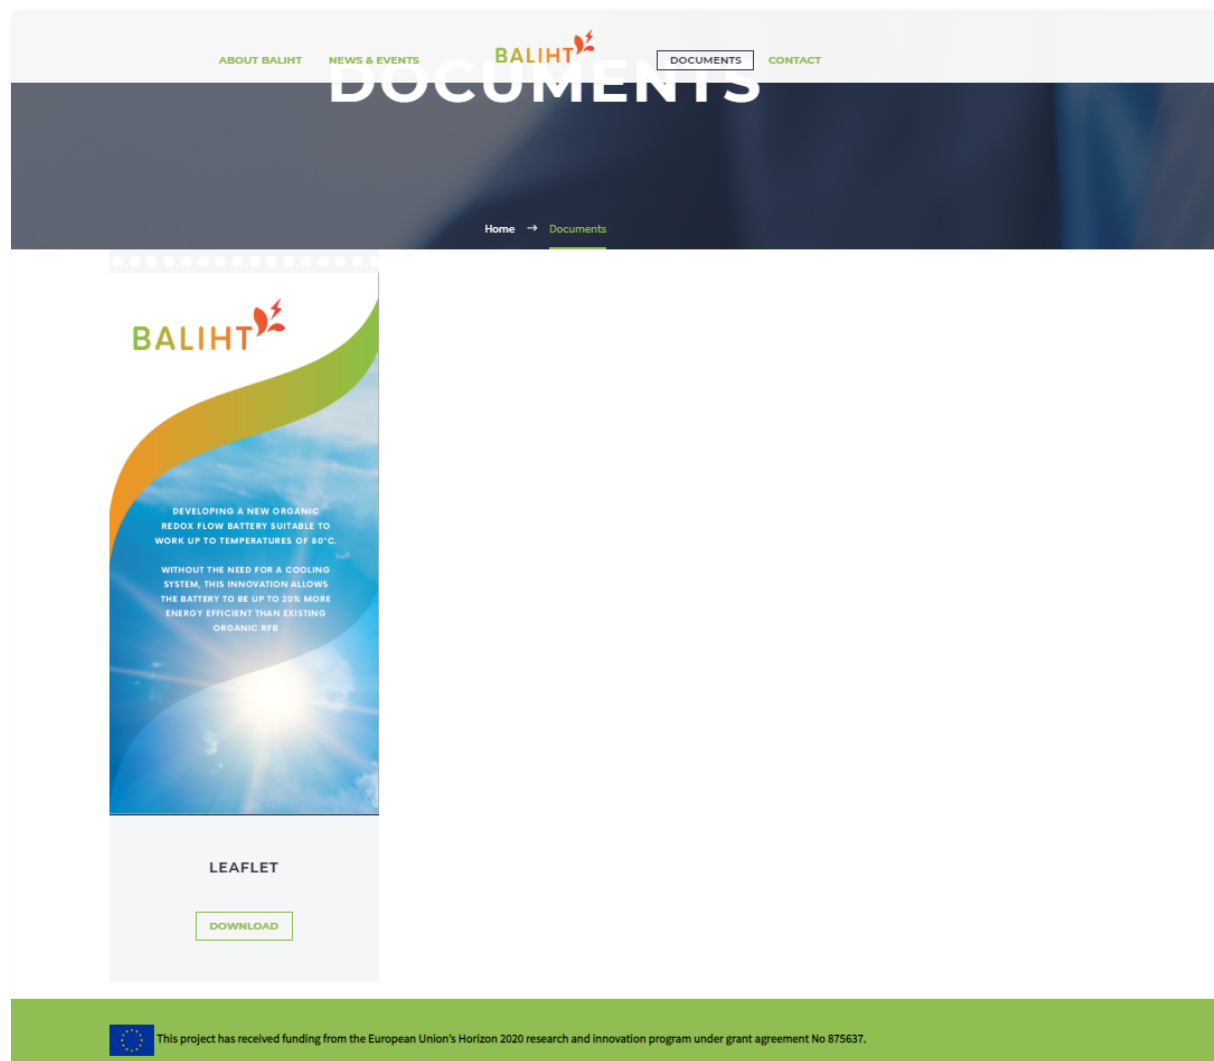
ABOUT BALIHT NEWS & EVENTS BALIHT DOCUMENTS CONTACT

DOCUMENTS

Home → Documents

BALIHT

DEVELOPING A NEW ORGANIC REDOX FLOW BATTERY SUITABLE TO WORK UP TO TEMPERATURES OF 80°C.

WITHOUT THE NEED FOR A COOLING SYSTEM, THIS INNOVATION ALLOWS THE BATTERY TO BE UP TO 20% MORE ENERGY EFFICIENT THAN EXISTING ORGANIC RFB

LEAFLET

DOWNLOAD

This project has received funding from the European Union's Horizon 2020 research and innovation program under grant agreement No 875637.